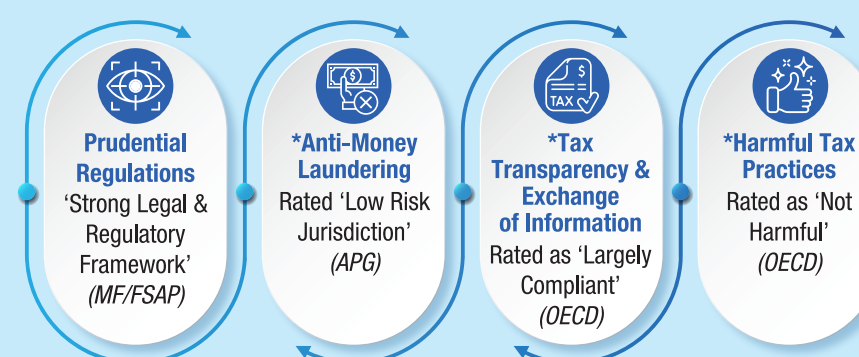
Prudential Regulations
'Strong Legal & Regulatory Framework'
(MF/FSAP)

*Anti-Money Laundering
Rated 'Low Risk Jurisdiction'
(APG)

TAX

*Tax Transparency & Exchange of Information
Rated as 'Largely Compliant'
(OECD)

*Harmful Tax Practices
Rated as 'Not Harmful'
(OECD)